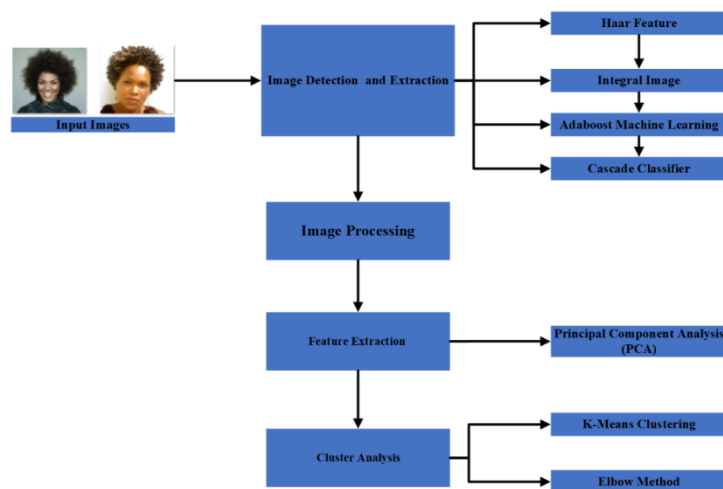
Input Images

Image Detection and Extraction

Haar Feature

Integral Image

Adaboost Machine Learning

Cascade Classifier

Image Processing

Feature Extraction

Principal Component Analysis (PCA)

Cluster Analysis

K-Means Clustering

Elbow Method